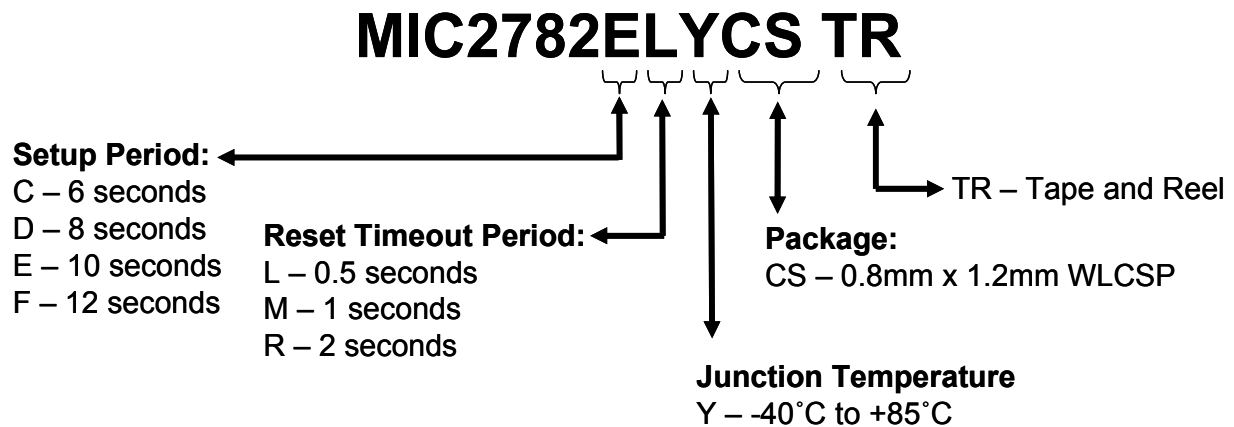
MIC2782ELYCS TR

Setup Period:
C – 6 seconds
D – 8 seconds
E – 10 seconds
F – 12 seconds

Reset Timeout Period:
L – 0.5 seconds
M – 1 seconds
R – 2 seconds

Junction Temperature
Y – -40˚C to +85˚C

Package:
CS – 0.8mm x 1.2mm WLCSP

TR – Tape and Reel